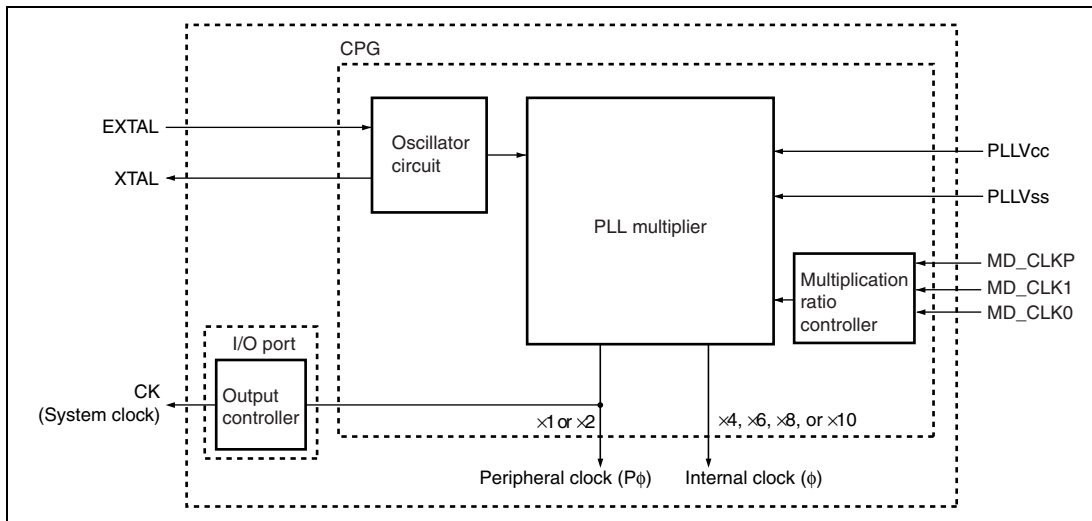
CPG

EXTAL

XTAL

Oscillator circuit

PLL multiplier

PLLVcc

PLLVss

Multiplication ratio controller

MD_CLKP

MD_CLK1

MD_CLK0

I/O port

Output controller

CK (System clock)

$\times 1$ or $\times 2$

$\times 4$, $\times 6$, $\times 8$, or $\times 10$

Peripheral clock (P$\phi$)

Internal clock ($\phi$)